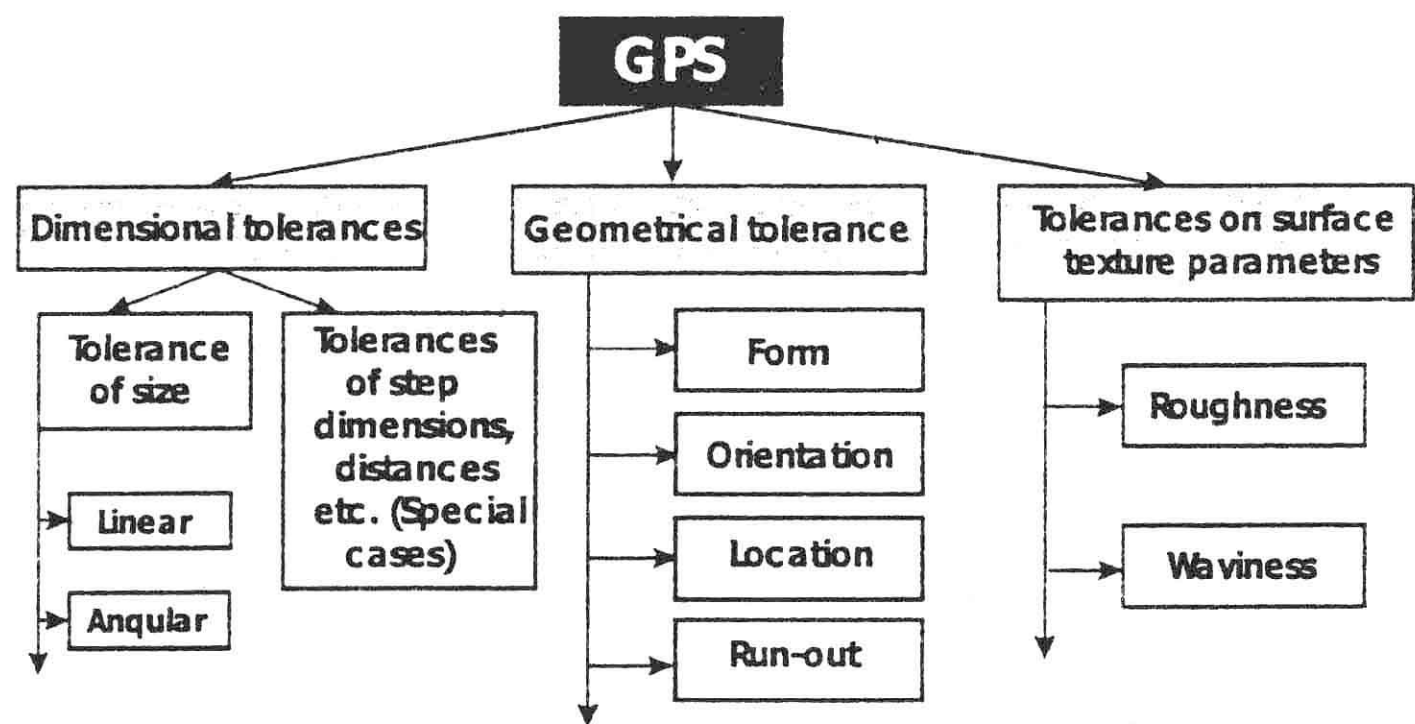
GPS

Dimensional tolerances

Tolerance of size

Linear

Anqular

Tolerances of step dimensions, distances etc. (Special cases)

Geometrical tolerance

Form

Orientation

Location

Run-out

Tolerances on surface texture parameters

Roughness

Waviness